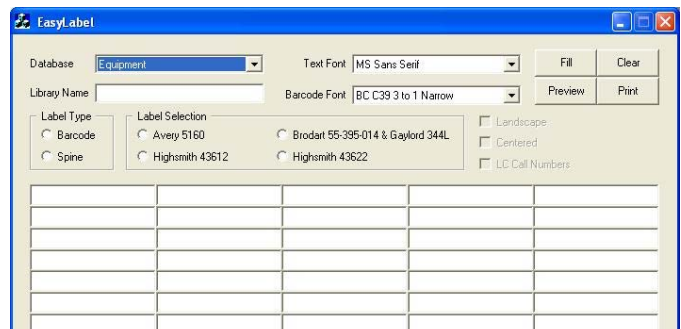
EasyLabel

Database Equipment

Text Font MS Sans Serif

Fill Clear

Library Name

Barcode Font BC C39 3 to 1 Narrow

Preview Print

Label Type
Barcode
Spine

Label Selection
Avery 5160
Brodart 55-395-014 & Gaylord 344L
Highsmith 43612
Highsmith 43622

Landscape
Centered
LC Call Numbers